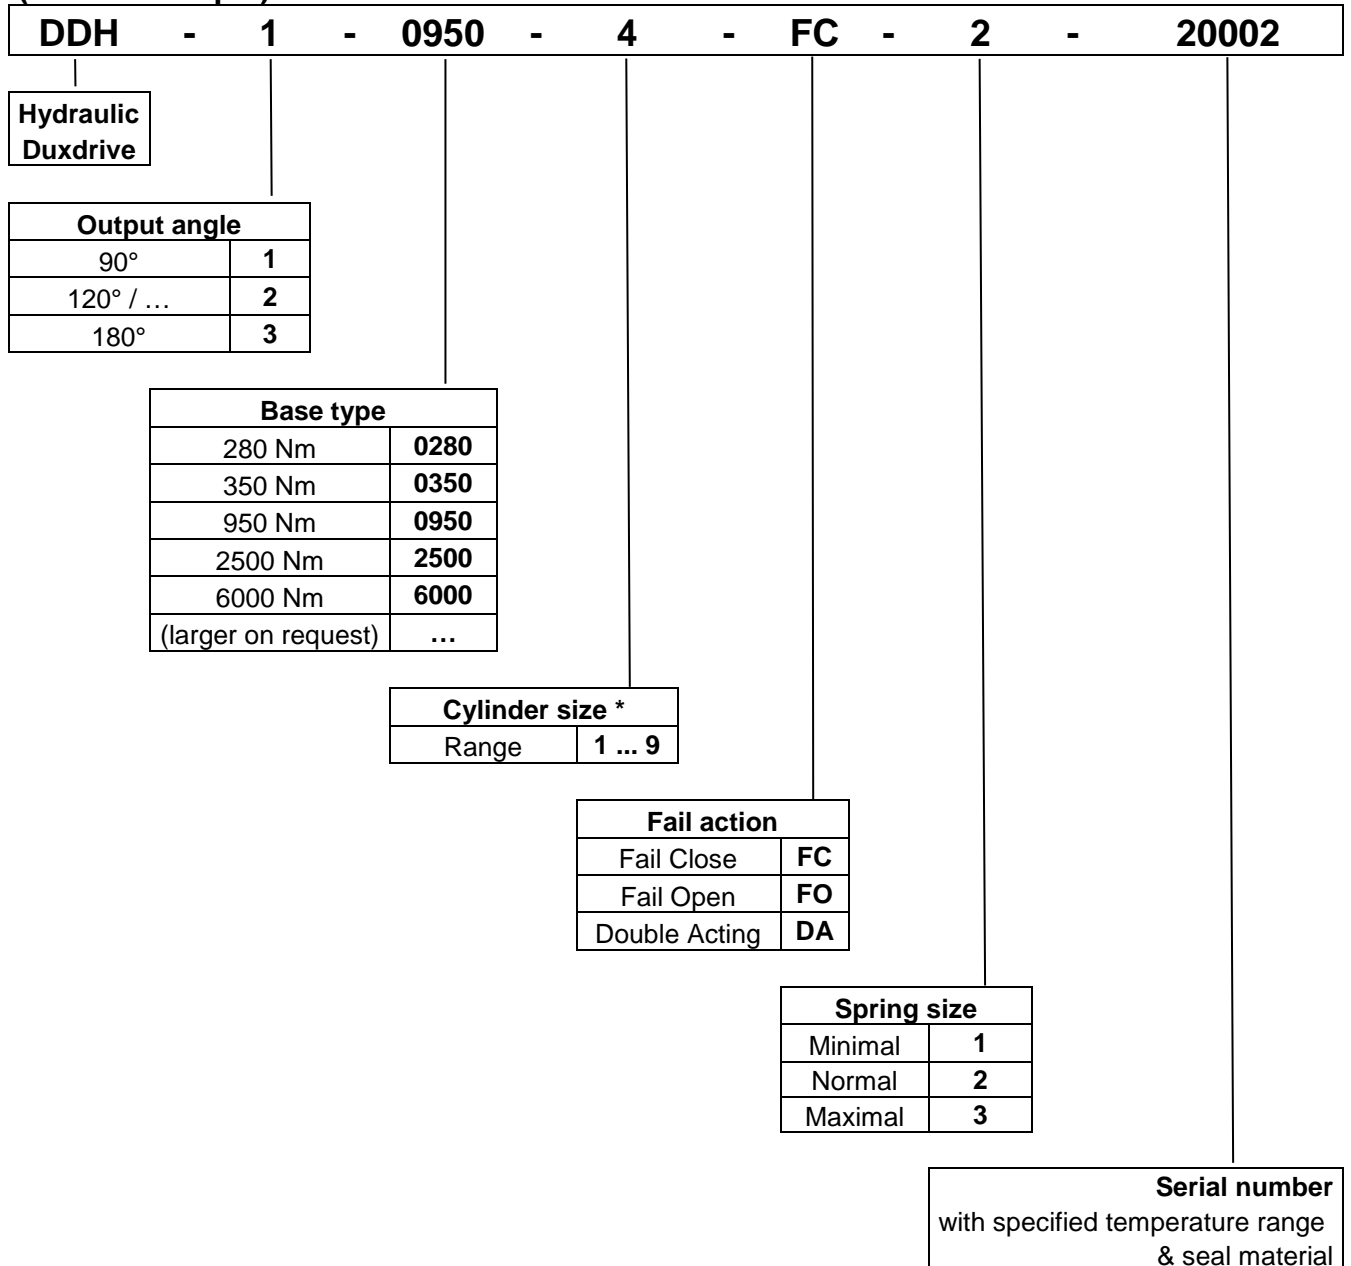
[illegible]

DDH - 1 - 0950 - 4 - FC - 2 - 20002

Hydraulic Duxdrive

| Output angle | |
|---|---|
| 90° | 1 |
| 120° / … | 2 |
| 180° | 3 |

| Base type | |
|---|---|
| 280 Nm | 0280 |
| 350 Nm | 0350 |
| 950 Nm | 0950 |
| 2500 Nm | 2500 |
| 6000 Nm | 6000 |
| (larger on request) | … |

| Cylinder size * | |
|---|---|
| Range | 1 ... 9 |

| Fail action | |
|---|---|
| Fail Close | FC |
| Fail Open | FO |
| Double Acting | DA |

| Spring size | |
|---|---|
| Minimal | 1 |
| Normal | 2 |
| Maximal | 3 |

Serial number
with specified temperature range & seal material